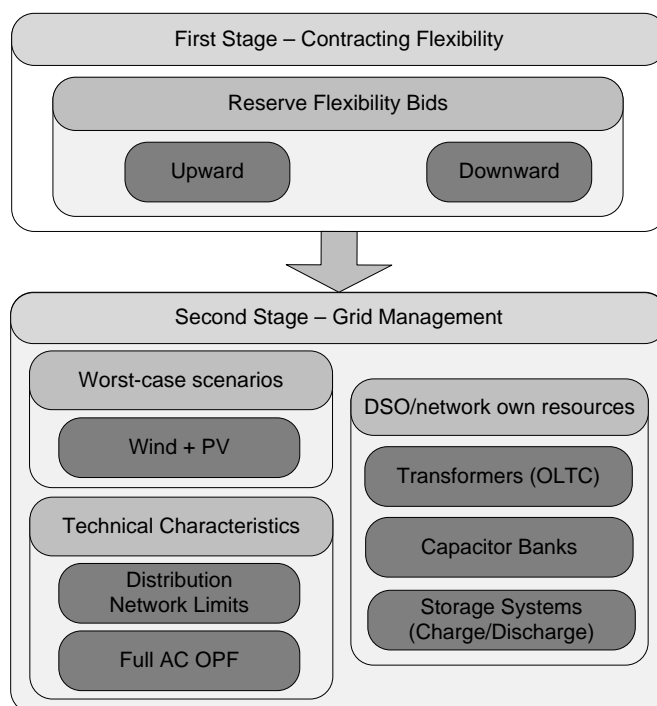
First Stage – Contracting Flexibility

Reserve Flexibility Bids

Upward

Downward

Second Stage – Grid Management

Worst-case scenarios

Wind + PV

Technical Characteristics

Distribution Network Limits

Full AC OPF

DSO/network own resources

Transformers (OLTC)

Capacitor Banks

Storage Systems (Charge/Discharge)